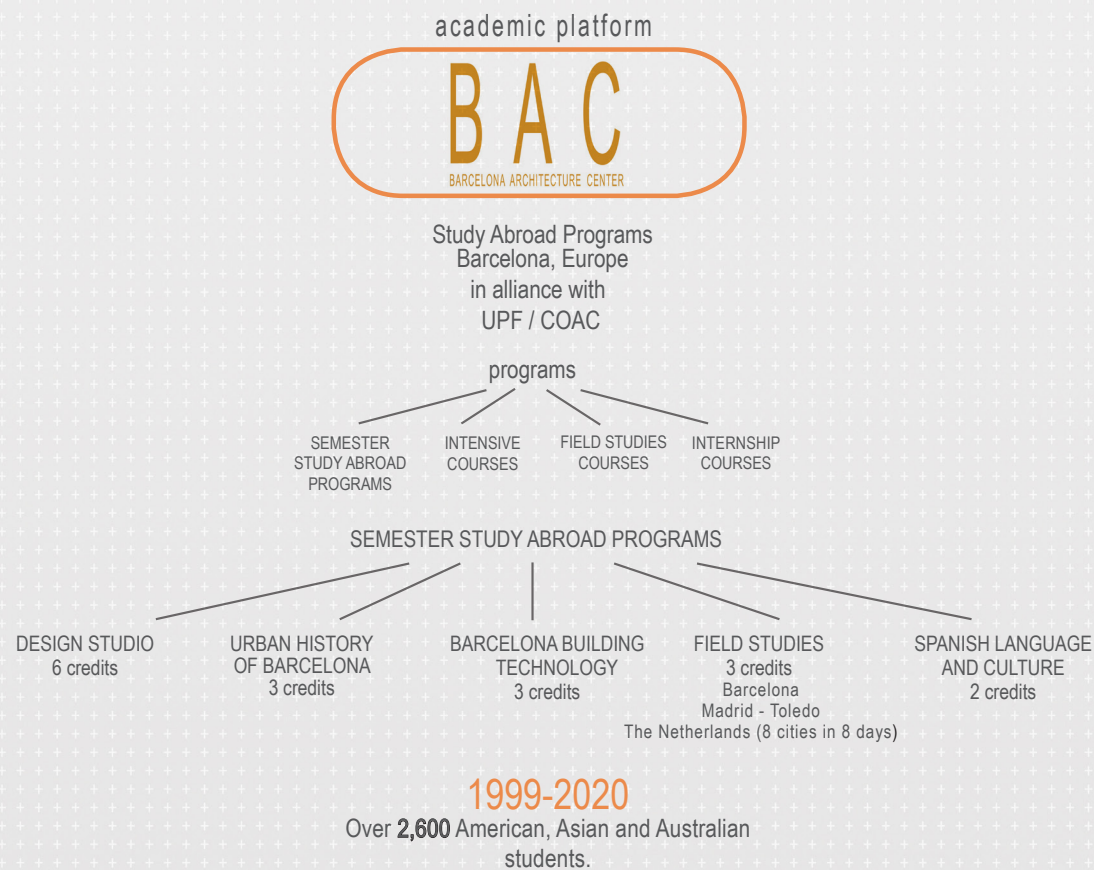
academic platform

BAC

BARCELONA ARCHITECTURE CENTER

Study Abroad Programs
Barcelona, Europe
in alliance with
UPF / COAC

programs

SEMESTER STUDY ABROAD PROGRAMS

INTENSIVE COURSES

FIELD STUDIES COURSES

INTERNSHIP COURSES

SEMESTER STUDY ABROAD PROGRAMS

DESIGN STUDIO
6 credits

URBAN HISTORY OF BARCELONA
3 credits

BARCELONA BUILDING TECHNOLOGY
3 credits

FIELD STUDIES
3 credits
Barcelona
Madrid - Toledo
The Netherlands (8 cities in 8 days)

SPANISH LANGUAGE AND CULTURE
2 credits

1999-2020
Over 2,600 American, Asian and Australian students.